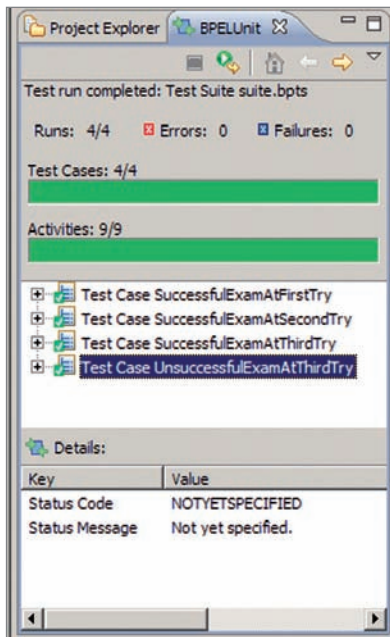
Project Explorer BPELUnit

Test run completed: Test Suite suite.bpts

Runs: 4/4 Errors: 0 Failures: 0

Test Cases: 4/4

Activities: 9/9

Test Case SuccessfulExamAtFirstTry
Test Case SuccessfulExamAtSecondTry
Test Case SuccessfulExamAtThirdTry
Test Case UnsuccessfulExamAtThirdTry

Details:

| Key | Value |
|---|---|
| Status Code | NOTYETSPECIFIED |
| Status Message | Not yet specified. |